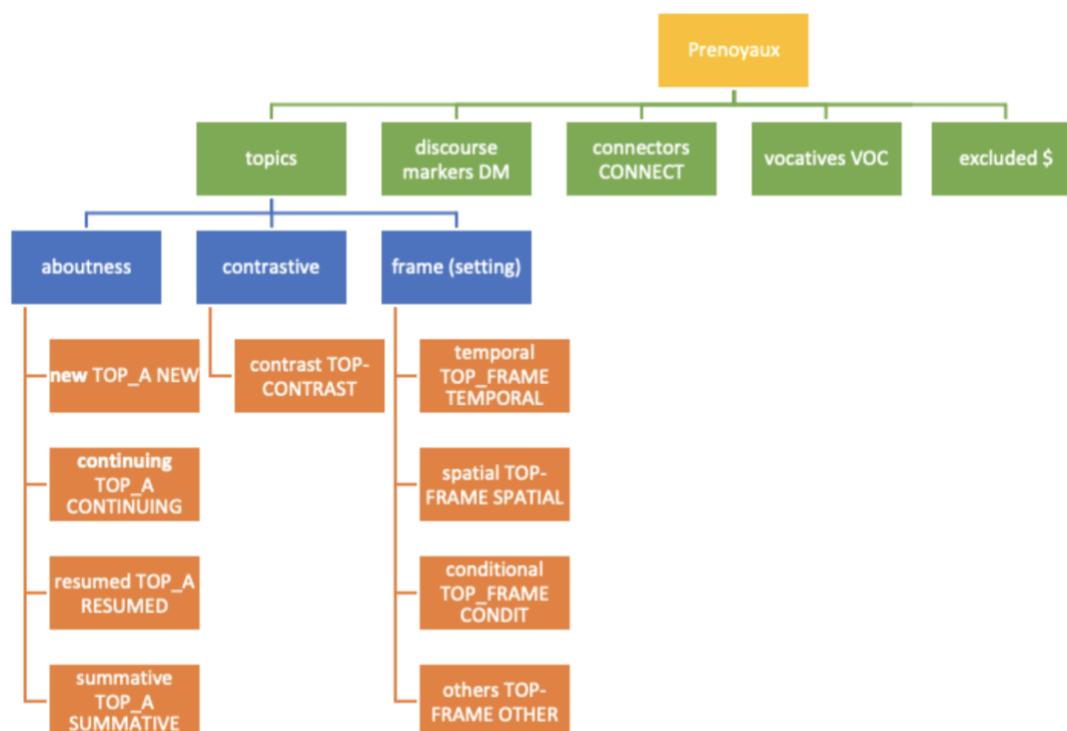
Prenoyaux

topics

discourse markers DM

connectors CONNECT

vocatives VOC

excluded $

aboutness

contrastive

frame (setting)

new TOP_A NEW

continuing TOP_A CONTINUING

resumed TOP_A RESUMED

summative TOP_A SUMMATIVE

contrast TOP-CONTRAST

temporal TOP_FRAME TEMPORAL

spatial TOP-FRAME SPATIAL

conditional TOP_FRAME CONDIT

others TOP-FRAME OTHER